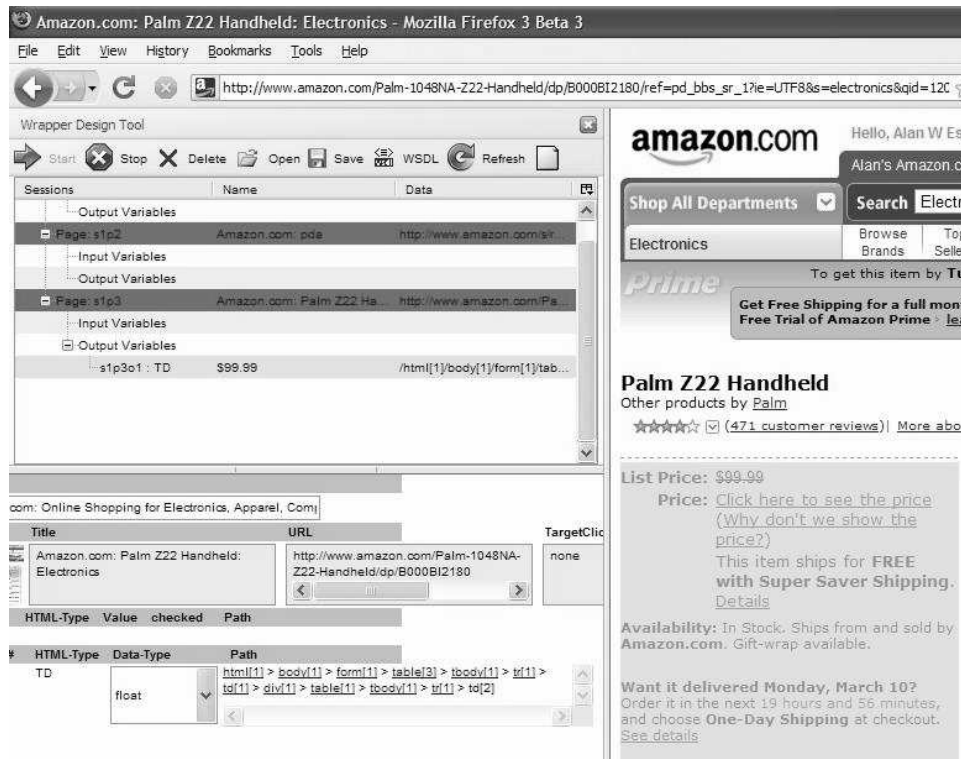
Amazon.com: Palm Z22 Handheld: Electronics - Mozilla Firefox 3 Beta 3

File Edit View History Bookmarks Tools Help

http://www.amazon.com/Palm-1048NA-Z22-Handheld/dp/B000BI2180/ref=pd_bbs_sr_1?ie=UTF8&s=electronics&qid=12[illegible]

Wrapper Design Tool

Start Stop Delete Open Save WSDL Refresh

| Sessions | Name | Data |
|---|---|---|
| Output Variables | | |
| Page: s1p2 | Amazon.com: pda | http://www.amazon.com/s/r... |
| Input Variables | | |
| Output Variables | | |
| Page: s1p3 | Amazon.com: Palm Z22 Ha... | http://www.amazon.com/Pa... |
| Input Variables | | |
| Output Variables | | |
| s1p3o1 : TD | $99.99 | /html[1]/body[1]/form[1]/tab... |

com: Online Shopping for Electronics, Apparel, Com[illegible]

| Title | URL | TargetClic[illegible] |
|---|---|---|
| Amazon.com: Palm Z22 Handheld: Electronics | http://www.amazon.com/Palm-1048NA-Z22-Handheld/dp/B000BI2180 | none |

HTML-Type Value checked Path

| # | HTML-Type | Data-Type | Path |
|---|---|---|---|
| | TD | float | html[1] > body[1] > form[1] > table[3] > tbody[1] > tr[1] > td[1] > div[1] > table[1] > tbody[1] > tr[1] > td[2] |

amazon.com

Hello, Alan W Es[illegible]

Alan's Amazon.c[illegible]

Shop All Departments

Search Electr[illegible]

Electronics

Browse Brands

To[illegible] Selle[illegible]

Prime

To get this item by Tu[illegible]

Get Free Shipping for a full mont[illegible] Free Trial of Amazon Prime › le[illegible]

Palm Z22 Handheld

Other products by Palm

(471 customer reviews) | More abo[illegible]

List Price: $99.99

Price: Click here to see the price (Why don't we show the price?)

This item ships for FREE with Super Saver Shipping. Details

Availability: In Stock. Ships from and sold by Amazon.com. Gift-wrap available.

Want it delivered Monday, March 10? Order it in the next 19 hours and 56 minutes, and choose One-Day Shipping at checkout. See details